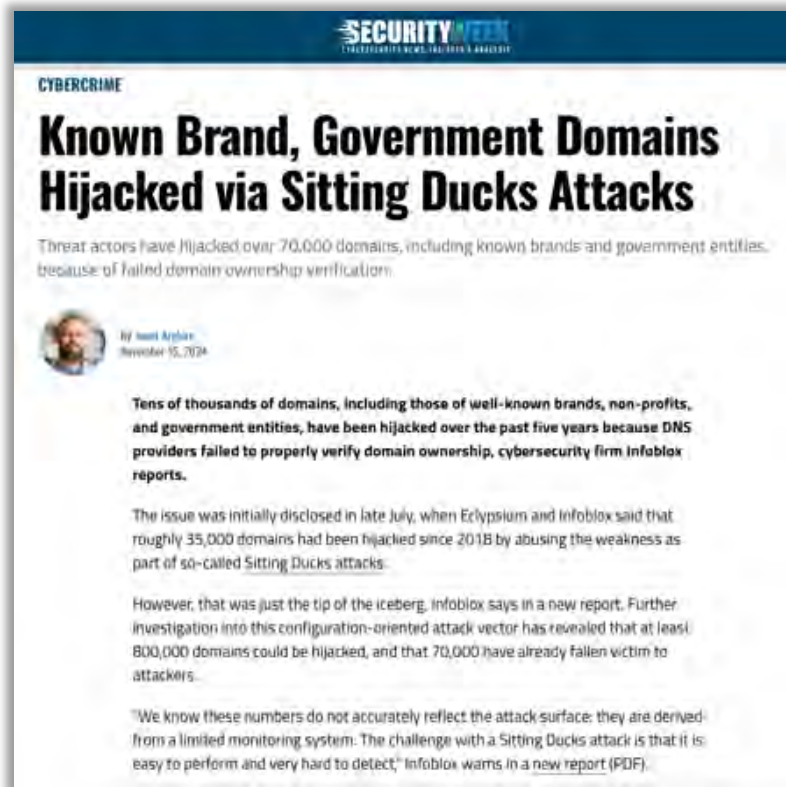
SECURITYWEEK
CYBERSECURITY NEWS, INSIGHTS & ANALYSIS

CYBERCRIME

Known Brand, Government Domains Hijacked via Sitting Ducks Attacks

Threat actors have hijacked over 70,000 domains, including known brands and government entities, because of failed domain ownership verification.

By Ionut Arghire
November 15, 2024

Tens of thousands of domains, including those of well-known brands, non-profits, and government entities, have been hijacked over the past five years because DNS providers failed to properly verify domain ownership, cybersecurity firm Infoblox reports.

The issue was initially disclosed in late July, when Eclypsium and Infoblox said that roughly 35,000 domains had been hijacked since 2018 by abusing the weakness as part of so-called Sitting Ducks attacks.

However, that was just the tip of the iceberg, Infoblox says in a new report. Further investigation into this configuration-oriented attack vector has revealed that at least 800,000 domains could be hijacked, and that 70,000 have already fallen victim to attackers.

"We know these numbers do not accurately reflect the attack surface: they are derived from a limited monitoring system. The challenge with a Sitting Ducks attack is that it is easy to perform and very hard to detect," Infoblox warns in a new report (PDF).